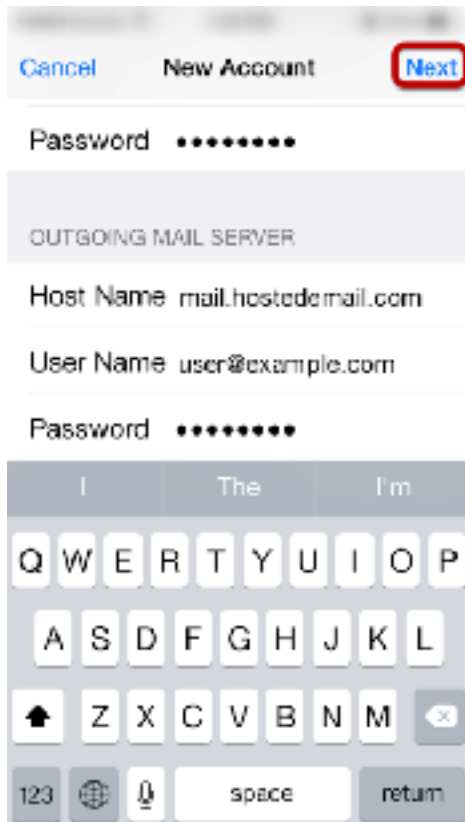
Cancel New Account Next

Password ••••••••

OUTGOING MAIL SERVER

Host Name mail.hostedemail.com

User Name user@example.com

Password ••••••••

I The I'm

Q W E R T Y U I O P

A S D F G H J K L

Z X C V B N M

123 space return